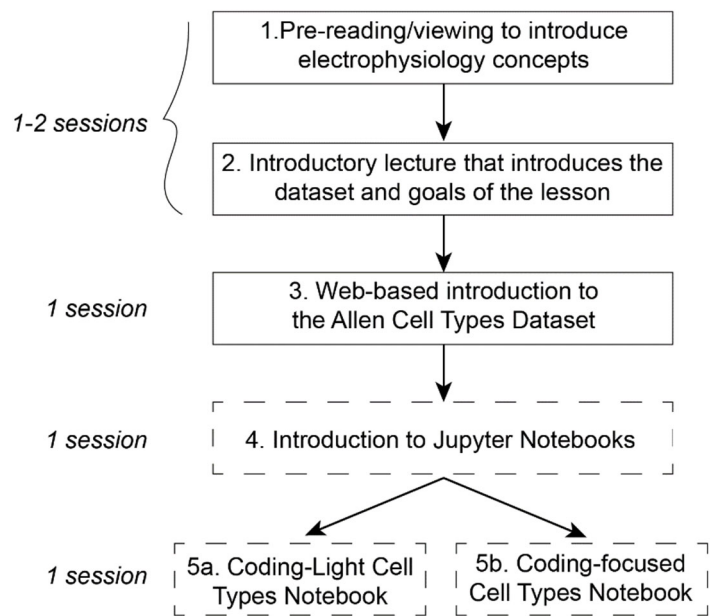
1-2 sessions

1.Pre-reading/viewing to introduce electrophysiology concepts

2. Introductory lecture that introduces the dataset and goals of the lesson

1 session

3. Web-based introduction to the Allen Cell Types Dataset

1 session

4. Introduction to Jupyter Notebooks

1 session

5a. Coding-Light Cell Types Notebook

5b. Coding-focused Cell Types Notebook